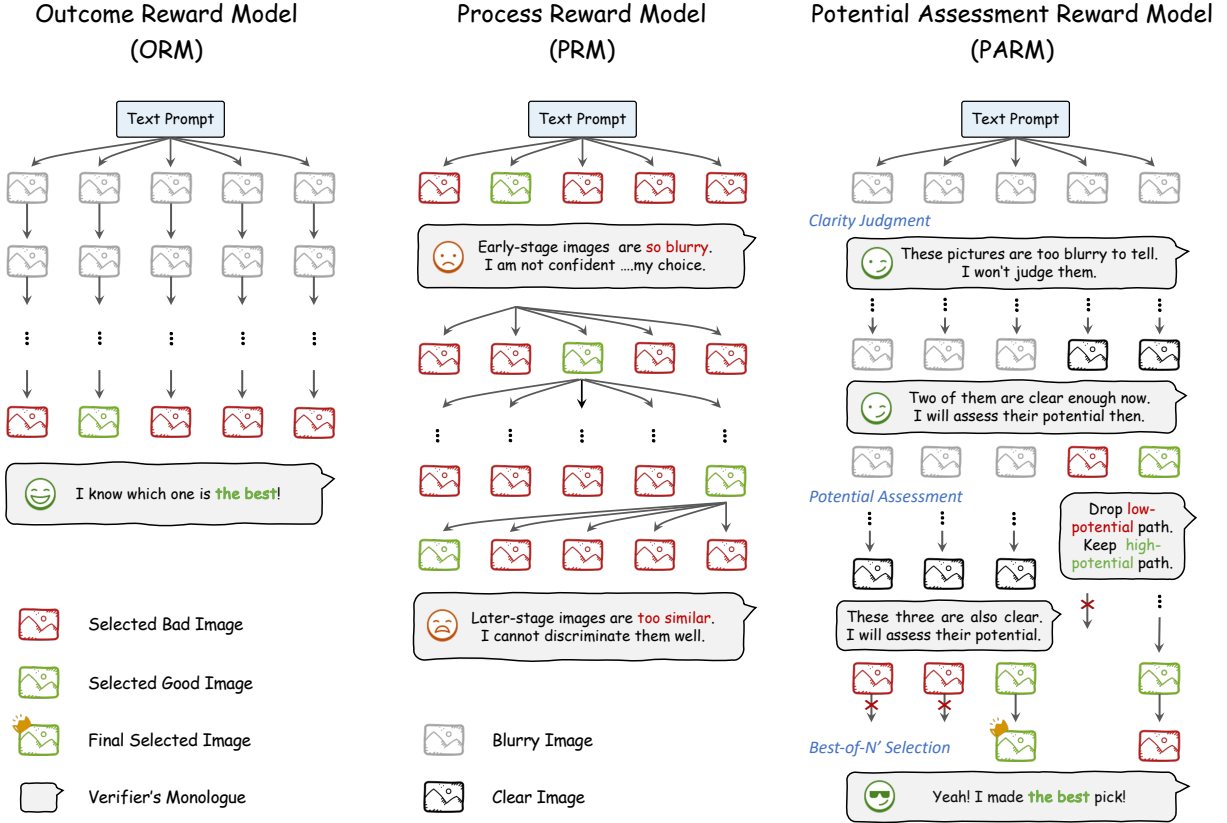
Outcome Reward Model (ORM)

Text Prompt

I know which one is the best!

Selected Bad Image

Selected Good Image

Final Selected Image

Verifier's Monologue

Process Reward Model (PRM)

Text Prompt

Early-stage images are so blurry. I am not confident ....my choice.

Later-stage images are too similar. I cannot discriminate them well.

Blurry Image

Clear Image

Potential Assessment Reward Model (PARM)

Text Prompt

Clarity Judgment

These pictures are too blurry to tell. I won't judge them.

Two of them are clear enough now. I will assess their potential then.

Potential Assessment

Drop low-potential path. Keep high-potential path.

These three are also clear. I will assess their potential.

Best-of-N' Selection

Yeah! I made the best pick!